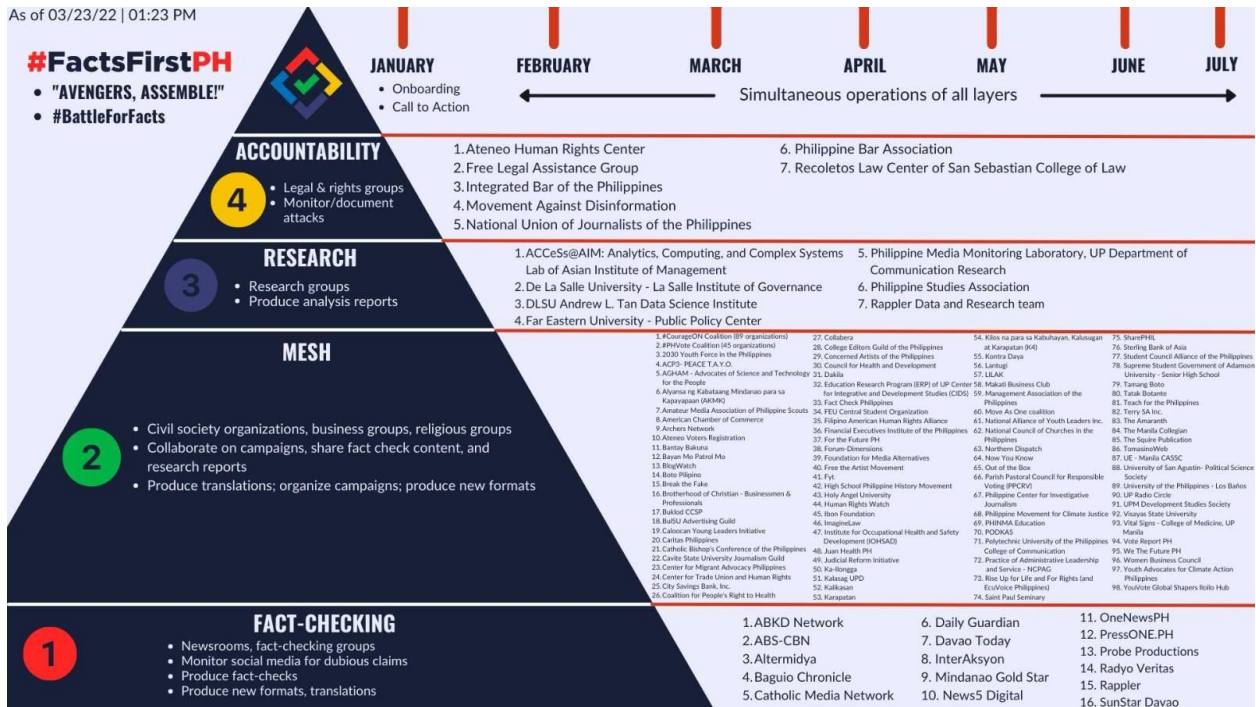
As of 03/23/22 | 01:23 PM

#FactsFirstPH
• "AVENGERS, ASSEMBLE!"
• #BattleForFacts

JANUARY
• Onboarding
• Call to Action

FEBRUARY MARCH APRIL MAY JUNE JULY

Simultaneous operations of all layers

ACCOUNTABILITY
4
• Legal & rights groups
• Monitor/document attacks

1. Ateneo Human Rights Center
2. Free Legal Assistance Group
3. Integrated Bar of the Philippines
4. Movement Against Disinformation
5. National Union of Journalists of the Philippines
6. Philippine Bar Association
7. Recoletos Law Center of San Sebastian College of Law

RESEARCH
3
• Research groups
• Produce analysis reports

1. ACCeSs@AIM: Analytics, Computing, and Complex Systems Lab of Asian Institute of Management
2. De La Salle University - La Salle Institute of Governance
3. DLSU Andrew L. Tan Data Science Institute
4. Far Eastern University - Public Policy Center
5. Philippine Media Monitoring Laboratory, UP Department of Communication Research
6. Philippine Studies Association
7. Rappler Data and Research team

MESH
2
• Civil society organizations, business groups, religious groups
• Collaborate on campaigns, share fact check content, and research reports
• Produce translations; organize campaigns; produce new formats

1. #CourageON Coalition (89 organizations)
2. #PHVote Coalition (45 organizations)
3. 2030 Youth Force in the Philippines
4. ACP3- PEACE T.A.Y.O.
5. AGHAM - Advocates of Science and Technology for the People
6. Alyansa ng Kabataang Mindanao para sa Kapayapaan (AKMK)
7. Amateur Media Association of Philippine Scouts
8. American Chamber of Commerce
9. Archers Network
10. Ateneo Voters Registration
11. Bantay Bakuna
12. Bayan Mo Patrol Mo
13. BlogWatch
14. Boto Pilipino
15. Break the Fake
16. Brotherhood of Christian - Businessmen & Professionals
17. Buklod CCSP
18. BulSU Advertising Guild
19. Caloocan Young Leaders Initiative
20. Caritas Philippines
21. Catholic Bishop's Conference of the Philippines
22. Cavite State University Journalism Guild
23. Center for Migrant Advocacy Philippines
24. Center for Trade Union and Human Rights
25. City Savings Bank, Inc.
26. Coalition for People's Right to Health
27. Collabera
28. College Editors Guild of the Philippines
29. Concerned Artists of the Philippines
30. Council for Health and Development
31. Dakila
32. Education Research Program (ERP) of UP Center for Integrative and Development Studies (CIDS)
33. Fact Check Philippines
34. FEU Central Student Organization
35. Filipino American Human Rights Alliance
36. Financial Executives Institute of the Philippines
37. For the Future PH
38. Forum-Dimensions
39. Foundation for Media Alternatives
40. Free the Artist Movement
41. Fyt
42. High School Philippine History Movement
43. Holy Angel University
44. Human Rights Watch
45. Ibon Foundation
46. ImagineLaw
47. Institute for Occupational Health and Safety Development (IOHSAD)
48. Juan Health PH
49. Judicial Reform Initiative
50. Ka-Ilongga
51. Kalasag UPD
52. Kalikasan
53. Karapatan
54. Kilos na para sa Kabuhayan, Kalusugan at Karapatan (K4)
55. Kontra Daya
56. Lantugi
57. LILAK
58. Makati Business Club
59. Management Association of the Philippines
60. Move As One coalition
61. National Alliance of Youth Leaders Inc.
62. National Council of Churches in the Philippines
63. Northern Dispatch
64. Now You Know
65. Out of the Box
66. Parish Pastoral Council for Responsible Voting (PPCRV)
67. Philippine Center for Investigative Journalism
68. Philippine Movement for Climate Justice
69. PHINMA Education
70. PODKAS
71. Polytechnic University of the Philippines College of Communication
72. Practice of Administrative Leadership and Service - NCPAG
73. Rise Up for Life and For Rights (and EcuVoice Philippines)
74. Saint Paul Seminary
75. SharePHIL
76. Sterling Bank of Asia
77. Student Council Alliance of the Philippines
78. Supreme Student Government of Adamson University - Senior High School
79. Tamang Boto
80. Tatak Botante
81. Teach for the Philippines
82. Terry SA Inc.
83. The Amaranth
84. The Manila Collegian
85. The Squire Publication
86. TomasinoWeb
87. UE - Manila CASSC
88. University of San Agustin- Political Science Society
89. University of the Philippines - Los Baños
90. UP Radio Circle
91. UPM Development Studies Society
92. Visayas State University
93. Vital Signs - College of Medicine, UP Manila
94. Vote Report PH
95. We The Future PH
96. Women Business Council
97. Youth Advocates for Climate Action Philippines
98. YouVote Global Shapers Iloilo Hub

FACT-CHECKING
1
• Newsrooms, fact-checking groups
• Monitor social media for dubious claims
• Produce fact-checks
• Produce new formats, translations

1. ABKD Network
2. ABS-CBN
3. Altermidya
4. Baguio Chronicle
5. Catholic Media Network
6. Daily Guardian
7. Davao Today
8. InterAksyon
9. Mindanao Gold Star
10. News5 Digital
11. OneNewsPH
12. PressONE.PH
13. Probe Productions
14. Radyo Veritas
15. Rappler
16. SunStar Davao